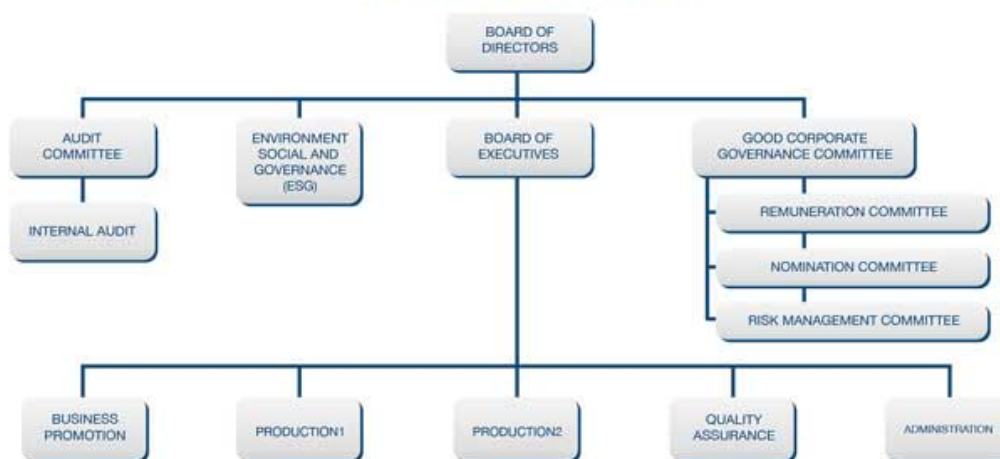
BOARD OF DIRECTORS

AUDIT COMMITTEE

INTERNAL AUDIT

ENVIRONMENT SOCIAL AND GOVERNANCE (ESG)

BOARD OF EXECUTIVES

GOOD CORPORATE GOVERNANCE COMMITTEE

REMUNERATION COMMITTEE

NOMINATION COMMITTEE

RISK MANAGEMENT COMMITTEE

BUSINESS PROMOTION

PRODUCTION1

PRODUCTION2

QUALITY ASSURANCE

ADMINISTRATION